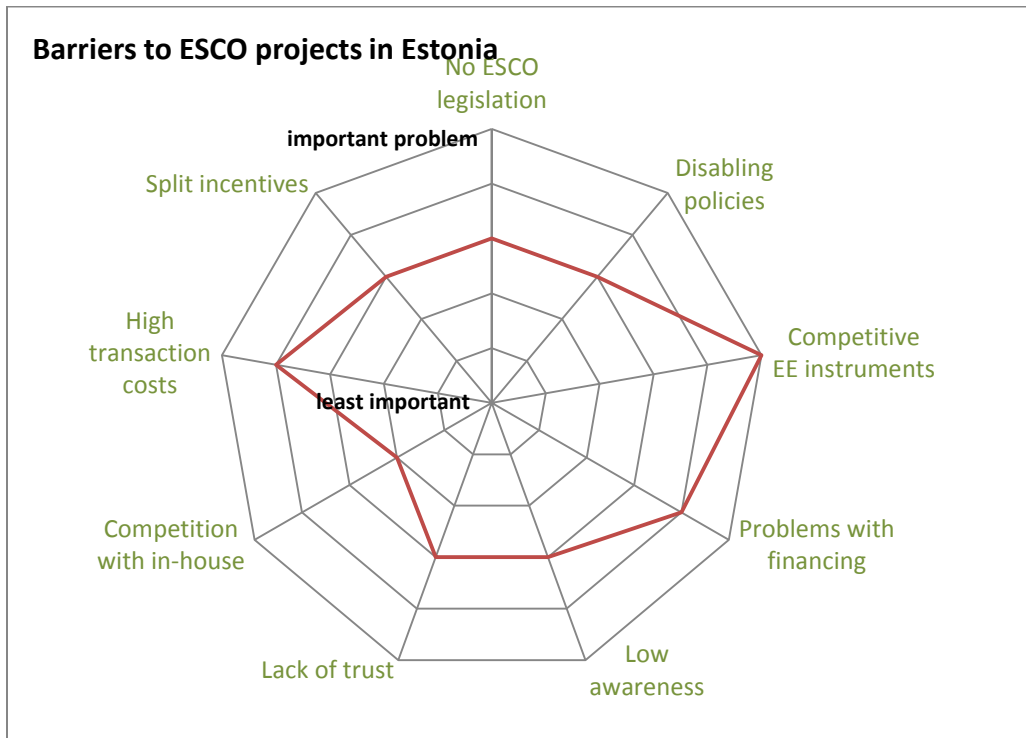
Barriers to ESCO projects in Estonia

No ESCO legislation

important problem

Disabling policies

Split incentives

High transaction costs

Competitive EE instruments

least important

Competition with in-house

Problems with financing

Lack of trust

Low awareness